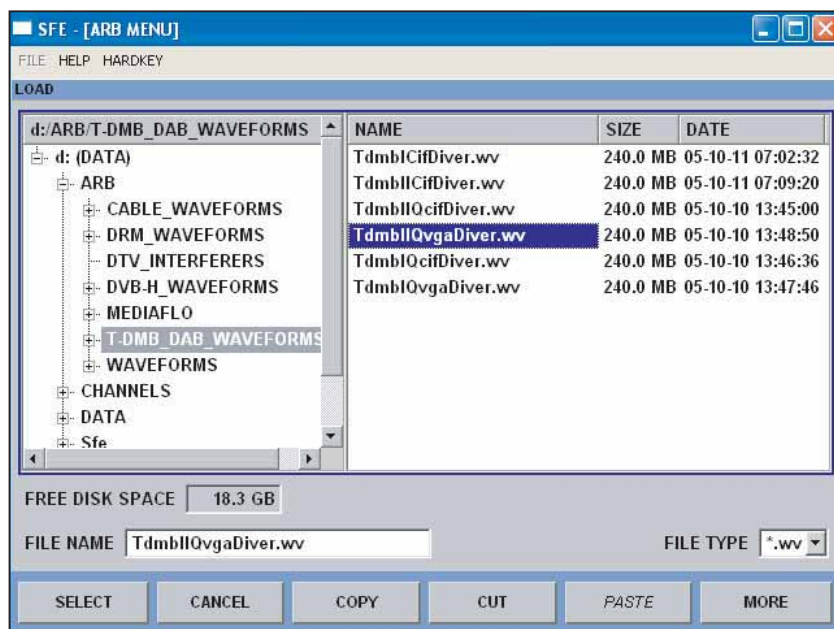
SFE - [ARB MENU]

FILE HELP HARDKEY

LOAD

d:/ARB/T-DMB_DAB_WAVEFORMS

d: (DATA)
ARB
CABLE_WAVEFORMS
DRM_WAVEFORMS
DTV_INTERFERERS
DVB-H_WAVEFORMS
MEDIAFLO
T-DMB_DAB_WAVEFORMS
WAVEFORMS
CHANNELS
DATA
Sfe

| NAME | SIZE | DATE |
|---|---|---|
| TdmbICifDiver.wv | 240.0 MB | 05-10-11 07:02:32 |
| TdmbIICifDiver.wv | 240.0 MB | 05-10-11 07:09:20 |
| TdmbIIQcifDiver.wv | 240.0 MB | 05-10-10 13:45:00 |
| TdmbIIQvgaDiver.wv | 240.0 MB | 05-10-10 13:48:50 |
| TdmbIQcifDiver.wv | 240.0 MB | 05-10-10 13:46:36 |
| TdmbIQvgaDiver.wv | 240.0 MB | 05-10-10 13:47:46 |

FREE DISK SPACE 18.3 GB

FILE NAME TdmbIIQvgaDiver.wv

FILE TYPE *.wv

SELECT CANCEL COPY CUT PASTE MORE